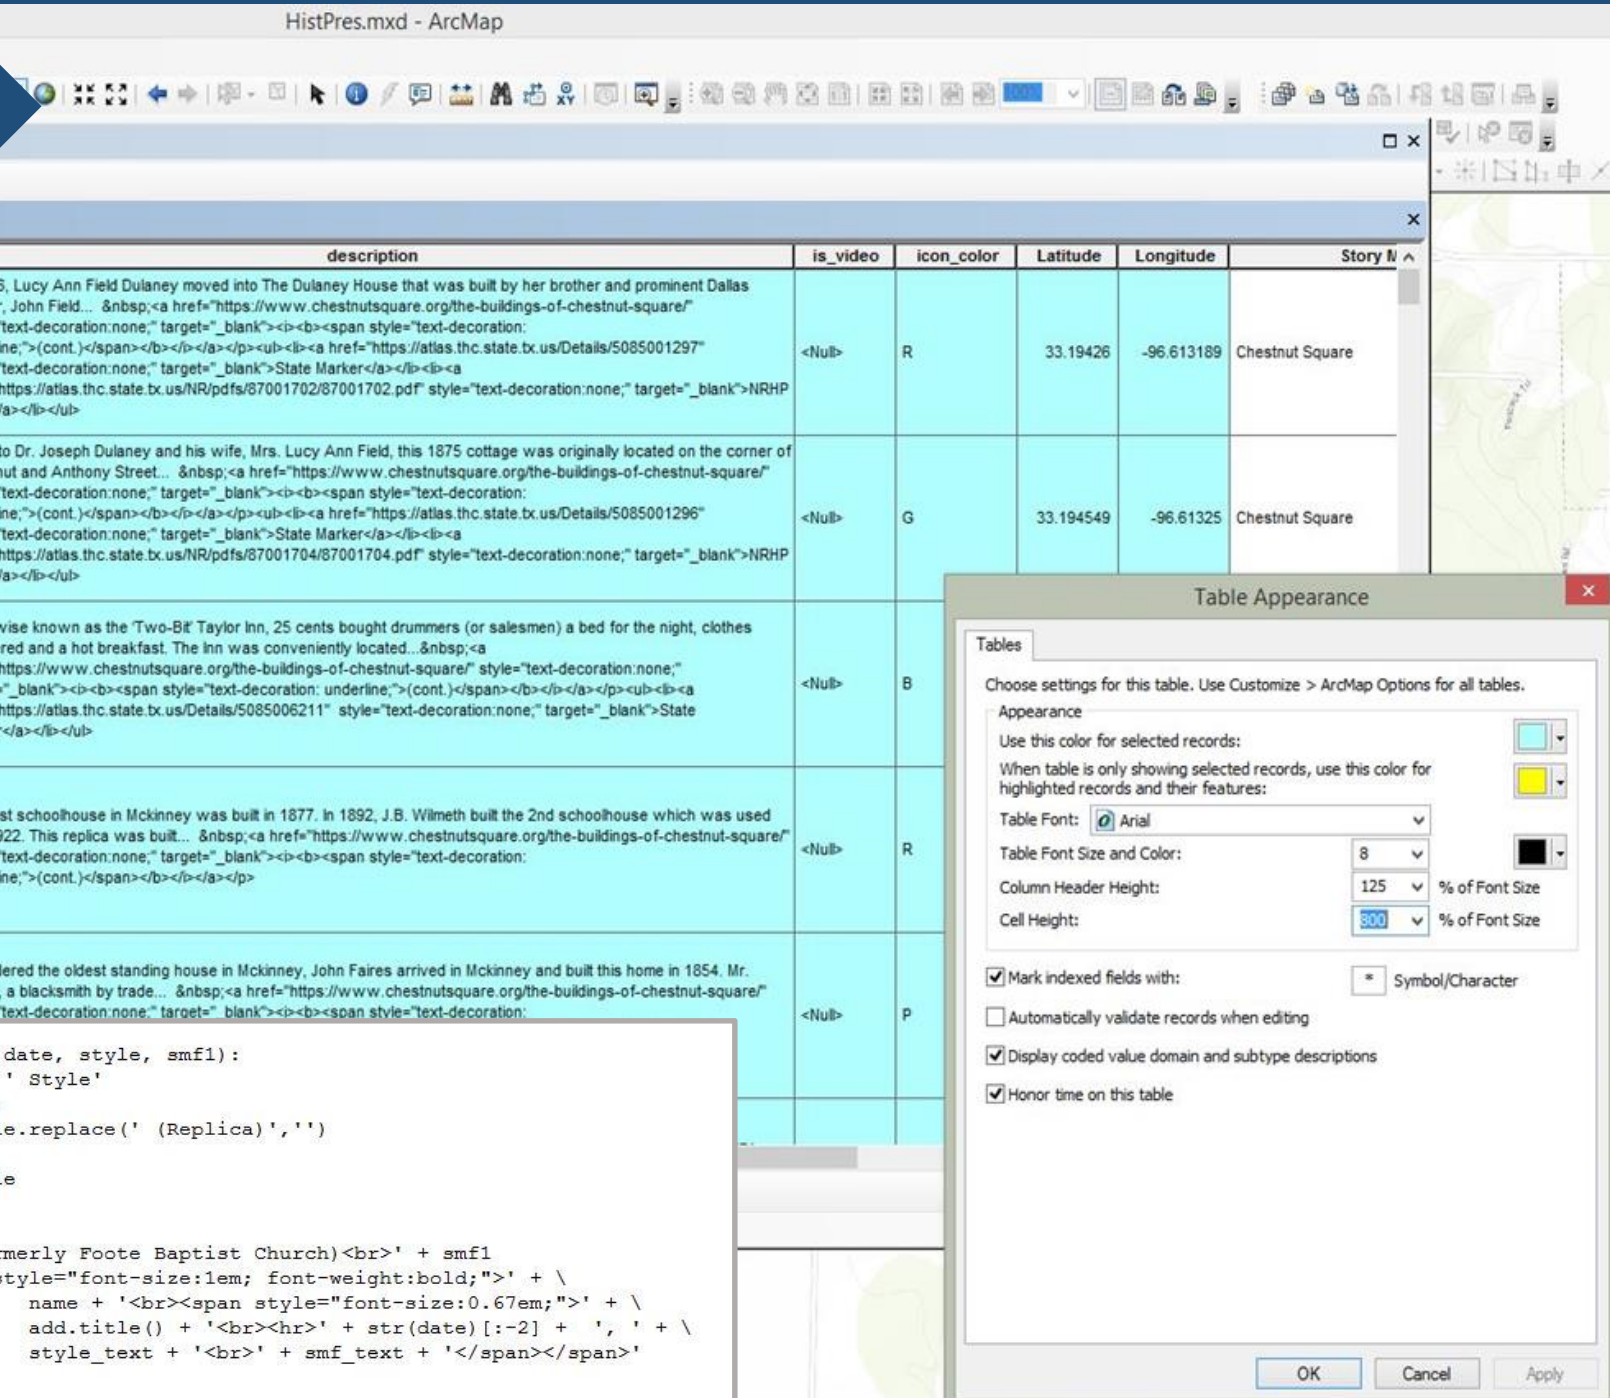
HistPres.mxd - ArcMap

| description | is_video | icon_color | Latitude | Longitude | Story N |
|---|---|---|---|---|---|
| 5, Lucy Ann Field Dulaney moved into The Dulaney House that was built by her brother and prominent Dallas , John Field... &nbsp;<a href="https://www.chestnutsquare.org/the-buildings-of-chestnut-square/" text-decoration:none;" target="_blank"><i><b><span style="text-decoration: ne;">(cont.)</span></b></i></a></p><ul><li><a href="https://atlas.thc.state.tx.us/Details/5085001297" text-decoration:none;" target="_blank">State Marker</a></li><li><a https://atlas.thc.state.tx.us/NR/pdfs/87001702/87001702.pdf" style="text-decoration:none;" target="_blank">NRHP /a></li></ul> | <Null> | R | 33.19426 | -96.613189 | Chestnut Square |
| to Dr. Joseph Dulaney and his wife, Mrs. Lucy Ann Field, this 1875 cottage was originally located on the corner of nut and Anthony Street... &nbsp;<a href="https://www.chestnutsquare.org/the-buildings-of-chestnut-square/" text-decoration:none;" target="_blank"><i><b><span style="text-decoration: ne;">(cont.)</span></b></i></a></p><ul><li><a href="https://atlas.thc.state.tx.us/Details/5085001296" text-decoration:none;" target="_blank">State Marker</a></li><li><a https://atlas.thc.state.tx.us/NR/pdfs/87001704/87001704.pdf" style="text-decoration:none;" target="_blank">NRHP /a></li></ul> | <Null> | G | 33.194549 | -96.61325 | Chestnut Square |
| wise known as the 'Two-Bit' Taylor Inn, 25 cents bought drummers (or salesmen) a bed for the night, clothes red and a hot breakfast. The Inn was conveniently located...&nbsp;<a https://www.chestnutsquare.org/the-buildings-of-chestnut-square/" style="text-decoration:none;" "_blank"><i><b><span style="text-decoration: underline;">(cont.)</span></b></i></a></p><ul><li><a https://atlas.thc.state.tx.us/Details/5085006211" style="text-decoration:none;" target="_blank">State </a></li></ul> | <Null> | B | | | |
| st schoolhouse in Mckinney was built in 1877. In 1892, J.B. Wilmeth built the 2nd schoolhouse which was used 922. This replica was built... &nbsp;<a href="https://www.chestnutsquare.org/the-buildings-of-chestnut-square/" text-decoration:none;" target="_blank"><i><b><span style="text-decoration: ne;">(cont.)</span></b></i></a></p> | <Null> | R | | | |
| lered the oldest standing house in Mckinney, John Faires arrived in Mckinney and built this home in 1854. Mr. , a blacksmith by trade... &nbsp;<a href="https://www.chestnutsquare.org/the-buildings-of-chestnut-square/" text-decoration:none;" target="_blank"><i><b><span style="text-decoration: | <Null> | P | | | |

date, style, smf1):
' Style'
e.replace(' (Replica)','')
e
rmerly Foote Baptist Church)<br>' + smf1
style="font-size:1em; font-weight:bold;">' + \
name + '<br><span style="font-size:0.67em;">' + \
add.title() + '<br><hr>' + str(date)[:-2] + ', ' + \
style_text + '<br>' + smf_text + '</span></span>'

Table Appearance
Tables
Choose settings for this table. Use Customize > ArcMap Options for all tables.
Appearance
Use this color for selected records:
When table is only showing selected records, use this color for highlighted records and their features:
Table Font: Arial
Table Font Size and Color: 8
Column Header Height: 125 % of Font Size
Cell Height: 800 % of Font Size
Mark indexed fields with: * Symbol/Character
Automatically validate records when editing
Display coded value domain and subtype descriptions
Honor time on this table
OK Cancel Apply